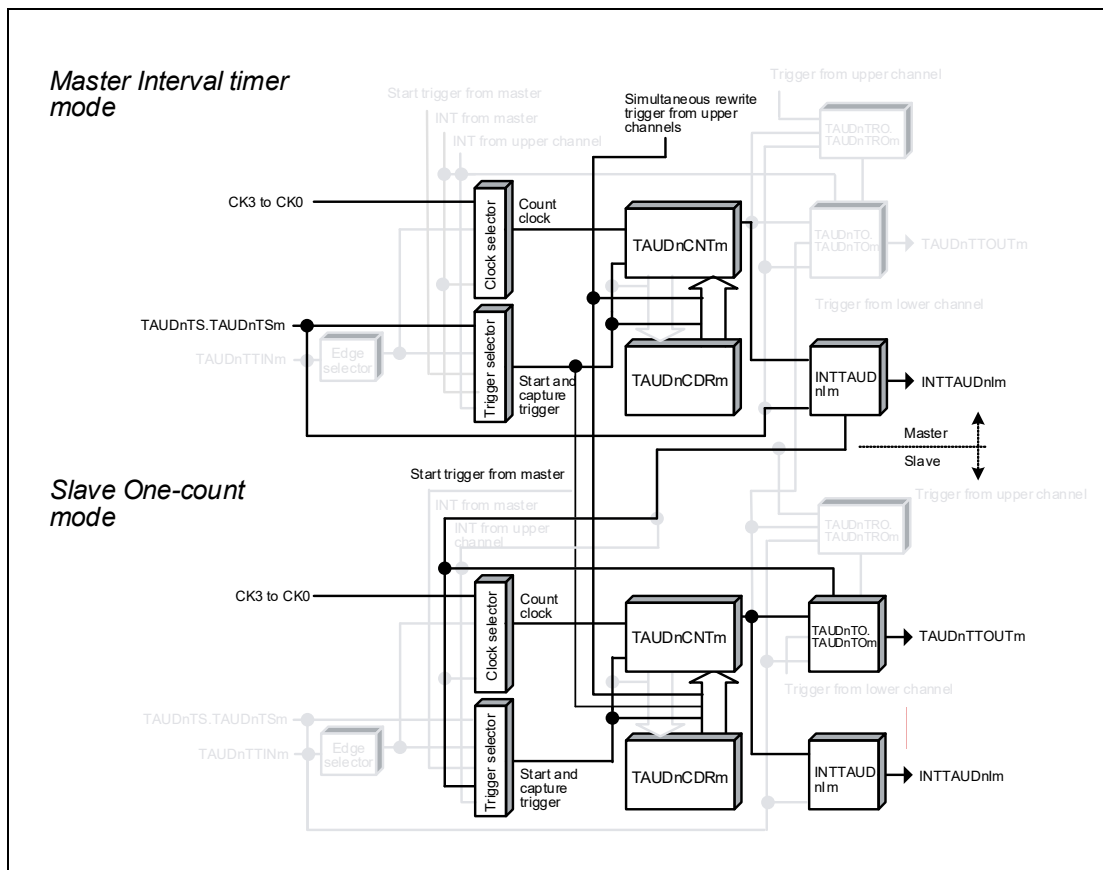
Master Interval timer mode

Start trigger from master
INT from master
INT from upper channel
Simultaneous rewrite trigger from upper channels
Trigger from upper channel
TAUDnTRO. TAUDnTROm
CK3 to CK0
Clock selector
Count clock
TAUDnCNTm
TAUDnTO. TAUDnTOm
TAUDnTTOUTm
Trigger from lower channel
TAUDnTS.TAUDnTSm
TAUDnTTINm
Edge selector
Trigger selector
Start and capture trigger
TAUDnCDRm
INTTAUD nIm
INTTAUDnIm
Master
Slave

Slave One-count mode

Start trigger from master
INT from master
INT from upper channel
Trigger from upper channel
TAUDnTRO. TAUDnTROm
CK3 to CK0
Clock selector
Count clock
TAUDnCNTm
TAUDnTO. TAUDnTOm
TAUDnTTOUTm
Trigger from lower channel
TAUDnTS.TAUDnTSm
TAUDnTTINm
Edge selector
Trigger selector
Start and capture trigger
TAUDnCDRm
INTTAUD nIm
INTTAUDnIm